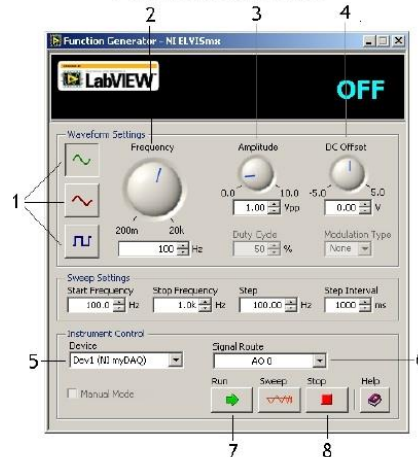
2
3
4
Function Generator - NI ELVISmx
LabVIEW
OFF
Waveform Settings
Frequency
Amplitude
DC Offset
1
200m
20k
100 Hz
0.0
10.0
1.00 Vpp
-5.0
5.0
0.00 V
Duty Cycle
50 %
Modulation Type
None
Sweep Settings
Start Frequency
100.0 Hz
Stop Frequency
1.0k Hz
Step
100.00 Hz
Step Interval
1000 ms
Instrument Control
5
Device
Dev1 (NI myDAQ)
Signal Route
AO 0
Manual Mode
Run
Sweep
Stop
Help
7
8